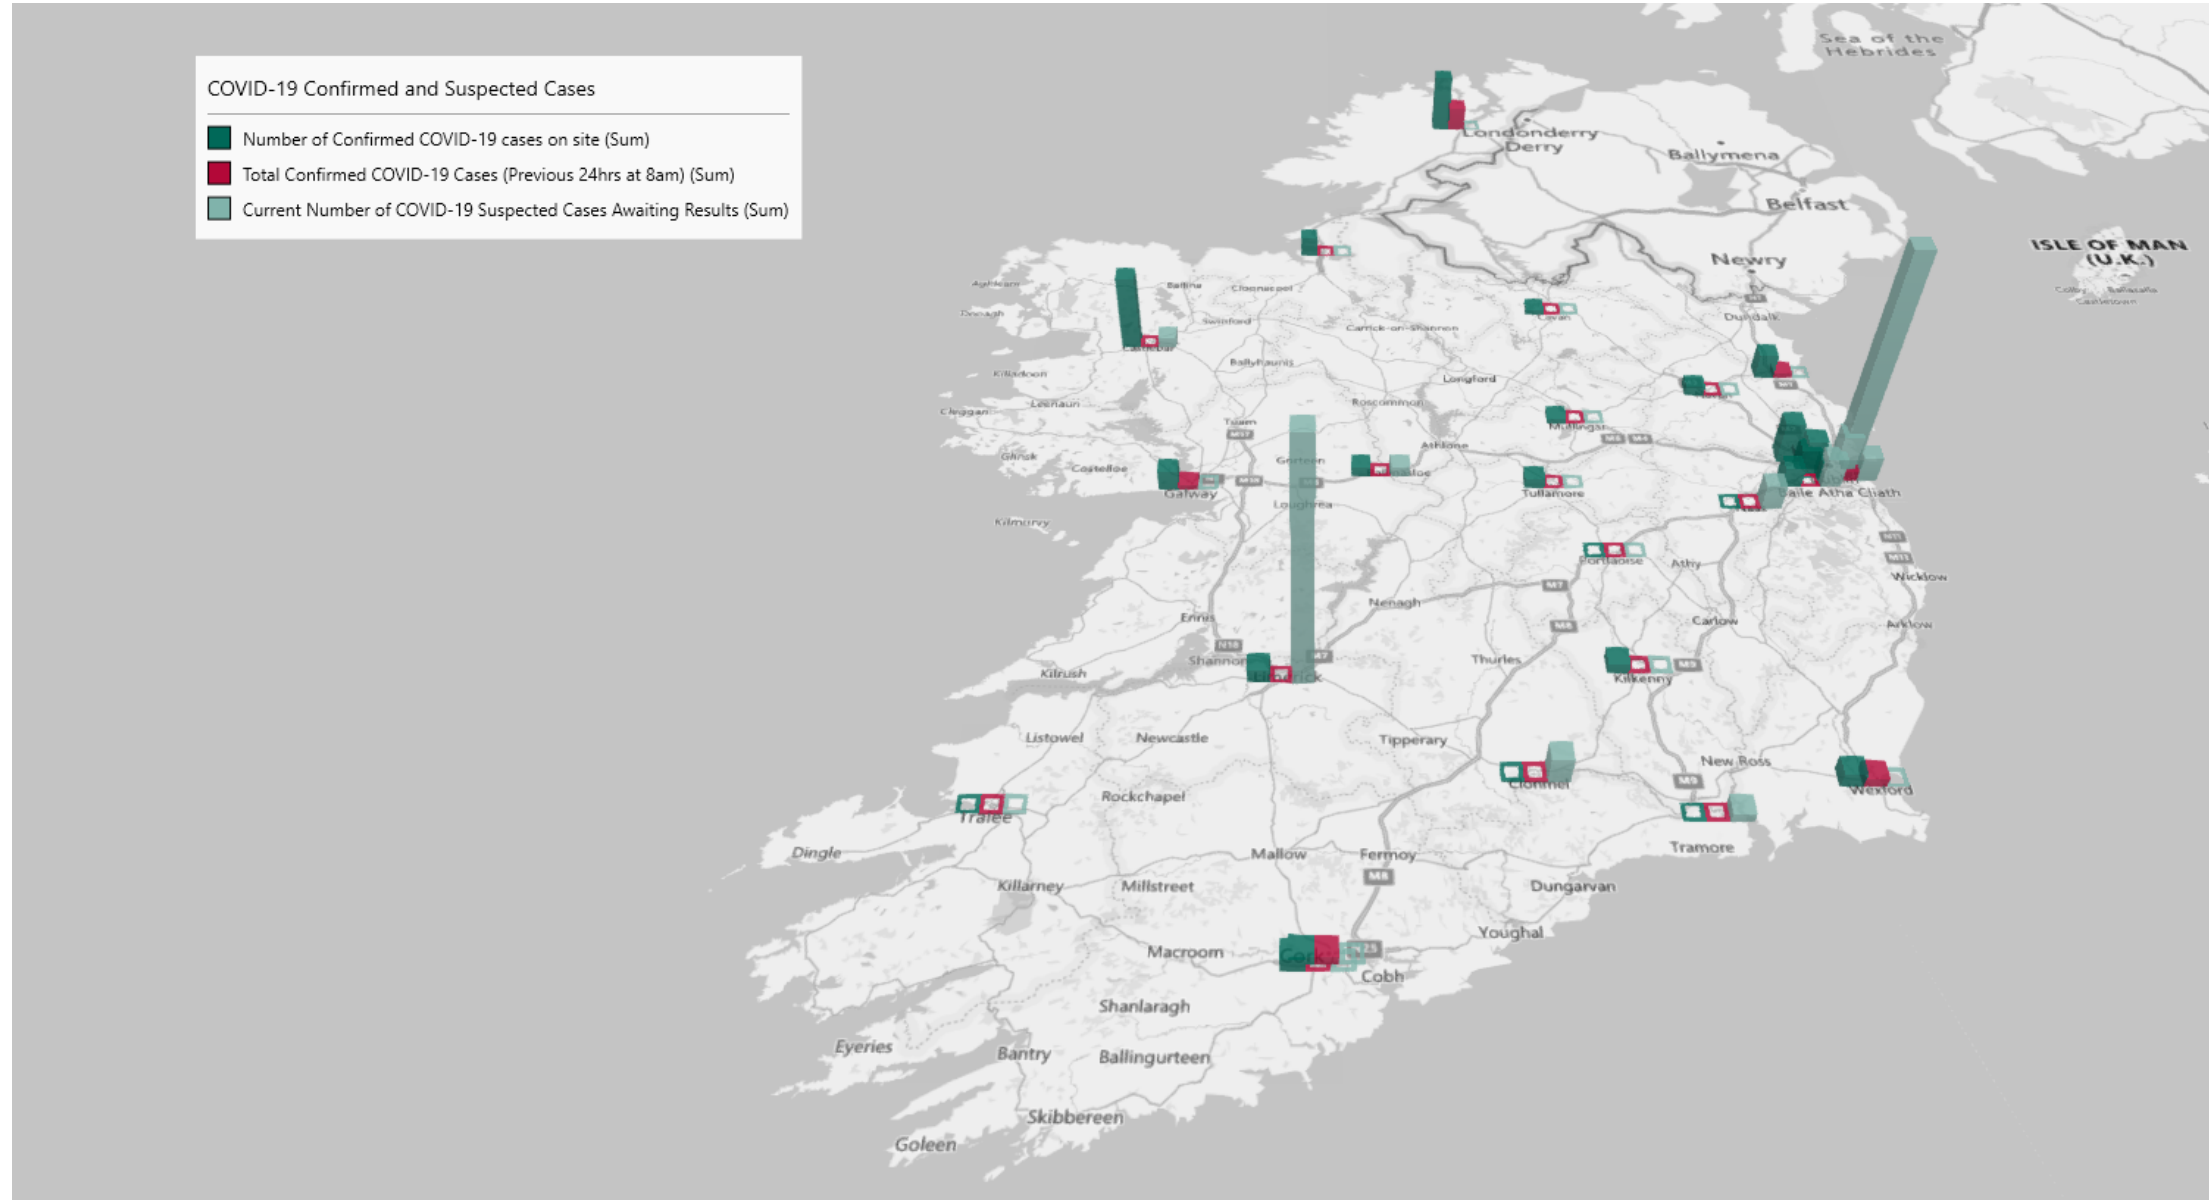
COVID-19 Confirmed and Suspected Cases

Number of Confirmed COVID-19 cases on site (Sum)
Total Confirmed COVID-19 Cases (Previous 24hrs at 8am) (Sum)
Current Number of COVID-19 Suspected Cases Awaiting Results (Sum)

Sea of the Hebrides
Londonderry
Derry
Ballymena
Belfast
ISLE OF MAN (U.K.)
Newry
Dundalk
Ballina
Castlebar
Carrick-on-Shannon
Longford
Roscommon
Mullingar
Athlone
Tuam
Galway
Clifden
Loughrea
Tullamore
Baile Átha Cliath
Portlaoise
Athy
Wicklow
Carlow
Arklow
Nenagh
Ennis
Shannon
Limerick
Kilrush
Thurles
Kilkenny
Listowel
Newcastle
Tipperary
Clonmel
New Ross
Wexford
Tralee
Rockchapel
Dingle
Mallow
Fermoy
Tramore
Killarney
Millstreet
Dungarvan
Youghal
Macroom
Cork
Cobh
Shanlaragh
Eyeries
Bantry
Ballingurteen
Skibbereen
Goleen